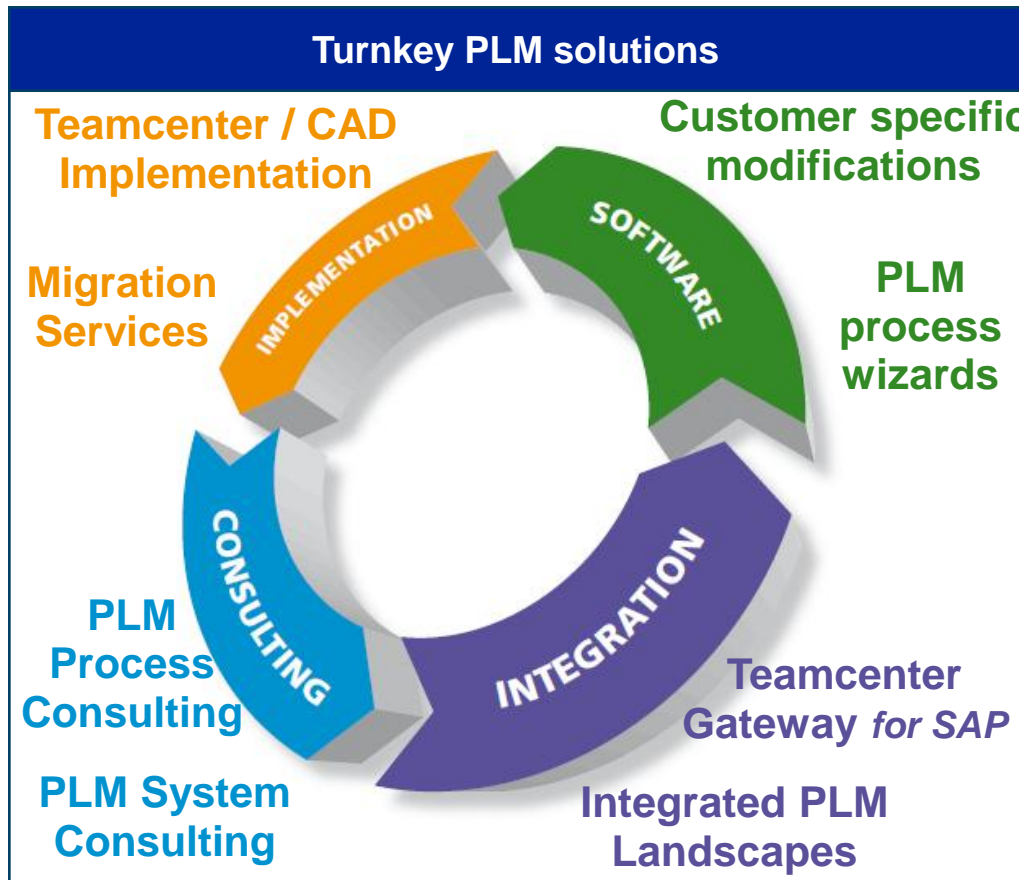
Turnkey PLM solutions

Teamcenter / CAD Implementation

Customer specific modifications

IMPLEMENTATION

SOFTWARE

Migration Services

PLM process wizards

CONSULTING

INTEGRATION

PLM Process Consulting

Teamcenter Gateway *for SAP*

PLM System Consulting

Integrated PLM Landscapes